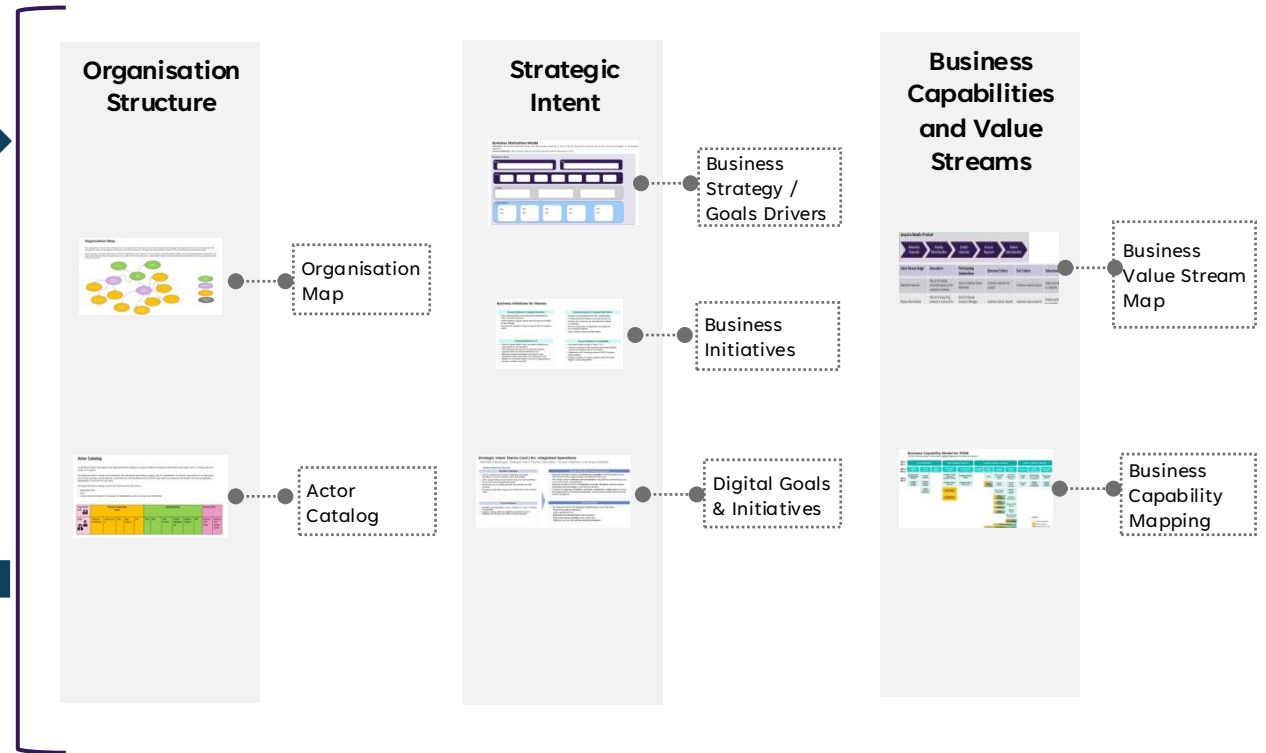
Organisation Structure

Organisation Map

Actor Catalog

Strategic Intent

Business Strategy / Goals Drivers

Business Initiatives

Digital Goals & Initiatives

Business Capabilities and Value Streams

Business Value Stream Map

Business Capability Mapping